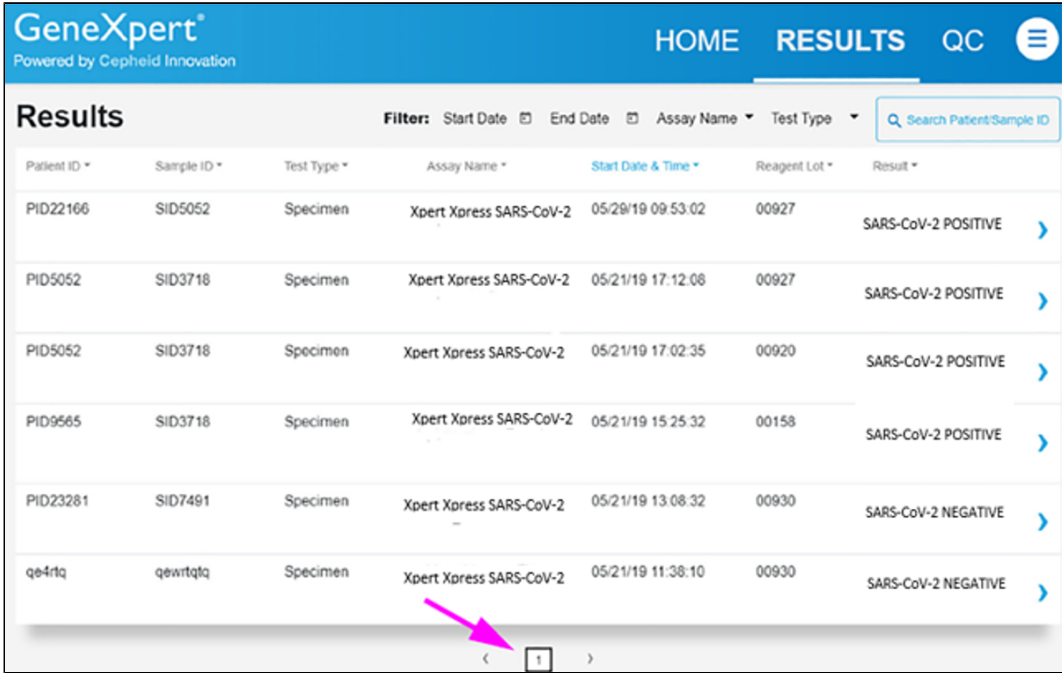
GeneXpert®
Powered by Cepheid Innovation

HOME RESULTS QC

Results

Filter: Start Date End Date Assay Name Test Type

Search Patient/Sample ID

| Patient ID | Sample ID | Test Type | Assay Name | Start Date & Time | Reagent Lot | Result |
|---|---|---|---|---|---|---|
| PID22166 | SID5052 | Specimen | Xpert Xpress SARS-CoV-2 | 05/29/19 09:53:02 | 00927 | SARS-CoV-2 POSITIVE |
| PID5052 | SID3718 | Specimen | Xpert Xpress SARS-CoV-2 | 05/21/19 17:12:08 | 00927 | SARS-CoV-2 POSITIVE |
| PID5052 | SID3718 | Specimen | Xpert Xpress SARS-CoV-2 | 05/21/19 17:02:35 | 00920 | SARS-CoV-2 POSITIVE |
| PID9565 | SID3718 | Specimen | Xpert Xpress SARS-CoV-2 | 05/21/19 15:25:32 | 00158 | SARS-CoV-2 POSITIVE |
| PID23281 | SID7491 | Specimen | Xpert Xpress SARS-CoV-2 | 05/21/19 13:08:32 | 00930 | SARS-CoV-2 NEGATIVE |
| qe4rtq | qewrtqtq | Specimen | Xpert Xpress SARS-CoV-2 | 05/21/19 11:38:10 | 00930 | SARS-CoV-2 NEGATIVE |

‹ 1 ›